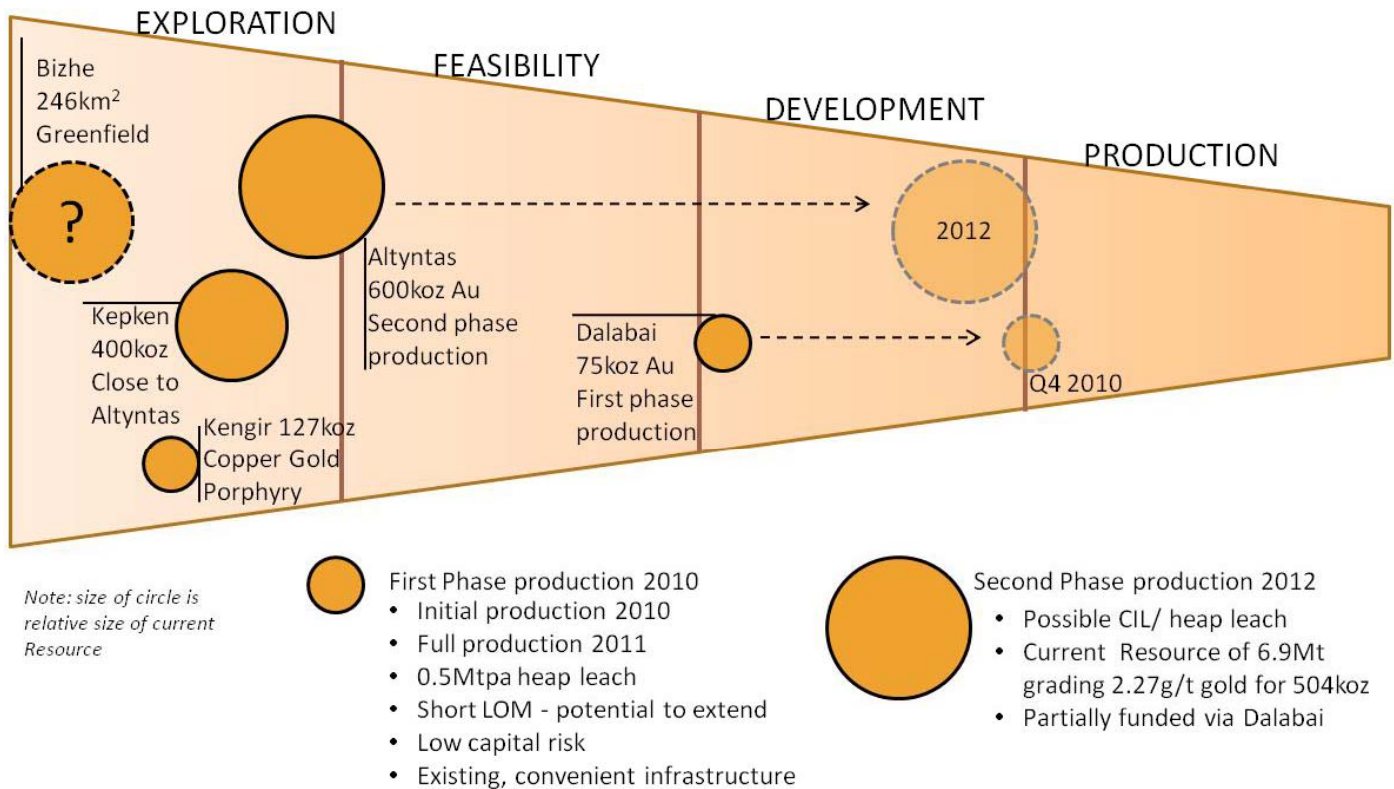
EXPLORATION

FEASIBILITY

DEVELOPMENT

PRODUCTION

Bizhe
246km$^2$
Greenfield

?

Kepken
400koz
Close to
Altyntas

Kengir 127koz
Copper Gold
Porphyry

Altyntas
600koz Au
Second phase
production

Dalabai
75koz Au
First phase
production

2012

Q4 2010

Note: size of circle is relative size of current Resource

First Phase production 2010
• Initial production 2010
• Full production 2011
• 0.5Mtpa heap leach
• Short LOM - potential to extend
• Low capital risk
• Existing, convenient infrastructure

Second Phase production 2012
• Possible CIL/ heap leach
• Current Resource of 6.9Mt grading 2.27g/t gold for 504koz
• Partially funded via Dalabai